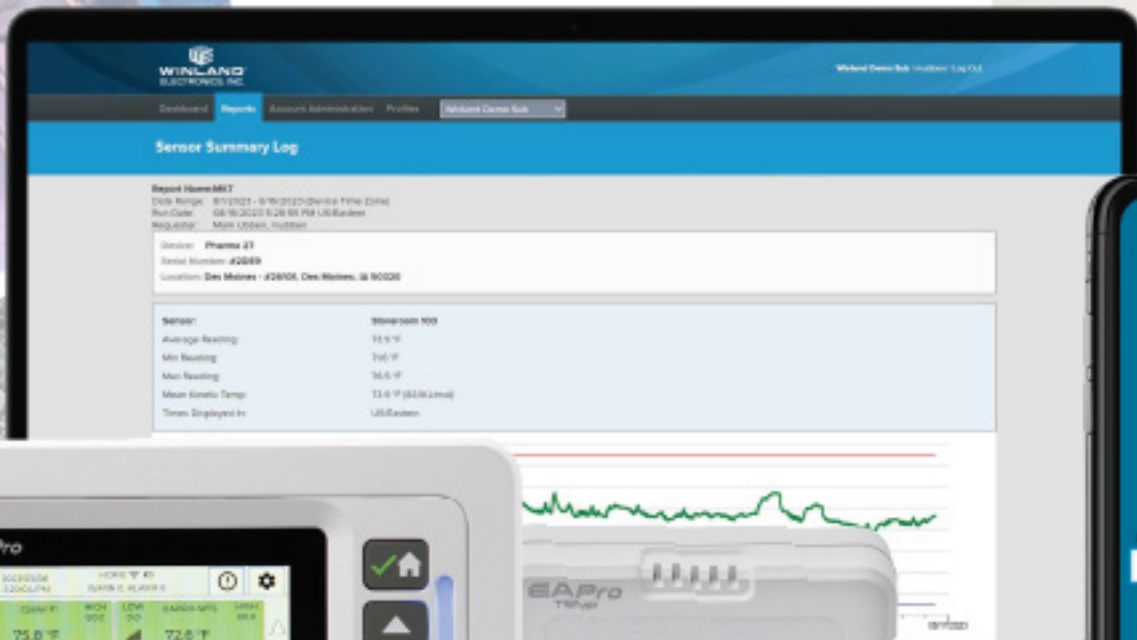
WINLAND ELECTRONICS INC.

Winland Demo Sub | Log Out

Dashboard Reports Account Administration Profiles Winland Demo Sub

Sensor Summary Log

Report Name: MKT
Date Range: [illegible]
Run Date: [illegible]
Requester: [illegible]

Device: Pharma 27
Serial Number: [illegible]
Location: Des Moines - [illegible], Des Moines, IA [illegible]

| Sensor: | Storeroom 100 |
|---|---|
| Average Reading: | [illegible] |
| Min Reading: | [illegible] |
| Max Reading: | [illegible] |
| Mean Kinetic Temp: | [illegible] |
| Times Displayed In: | US/Eastern |

Pro

75.8 °F

72.6 °F

EAPro Temp